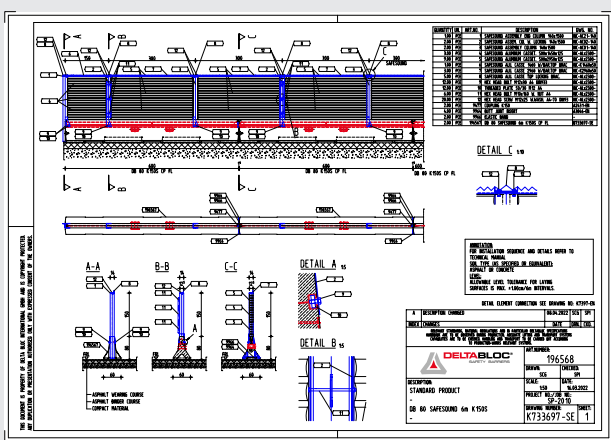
DETAIL C 1:10

DETAIL A 1:5

DETAIL B 1:5

A-A

B-B

C-C

ANNOTATION:
FOR INSTALLATION SEQUENCE AND DETAILS REFER TO TECHNICAL MANUAL
SOIL TYPE (AS SPECIFIED OR EQUIVALENT):
ASPHALT OR CONCRETE
LEVEL:
ALLOWABLE LEVEL TOLERANCE FOR LAYING SURFACES IS MAX. +/-10mm/4m INTERVALS.

DETAIL ELEMENT CONNECTION SEE DRAWING NO: K7397-EN

| A | DESCRIPTION CHANGED | 08.04.2022 | SCG | SPI |
|---|---|---|---|---|
| INDEX | CHANGES | DATE | DRAWN | CHECKED |

ASPHALT WEARING COURSE
ASPHALT BINDER COURSE
COMPACT MATERIAL

DELTABLOC
SAFETY BARRIERS

ART.NUMBER: 196568
DRAWN: SCG
CHECKED: SPI
SCALE: 1:50
DATE: 16.03.2022
DESCRIPTION: STANDARD PRODUCT
-
DB 80 SAFESOUND 6m K150S
-
PROJECT REF./ SO NO: SP-2010
DRAWING NUMBER: K733697-SE
SHEET: 1

THIS DOCUMENT IS PROPERTY OF DELTA BLOC INTERNATIONAL GMBH AND IS COPYRIGHT PROTECTED. ANY APPLICATION OR PRESENTATION AUTHORISED ONLY WITH EXPRESSED CONSENT OF THE OWNERS.

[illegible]